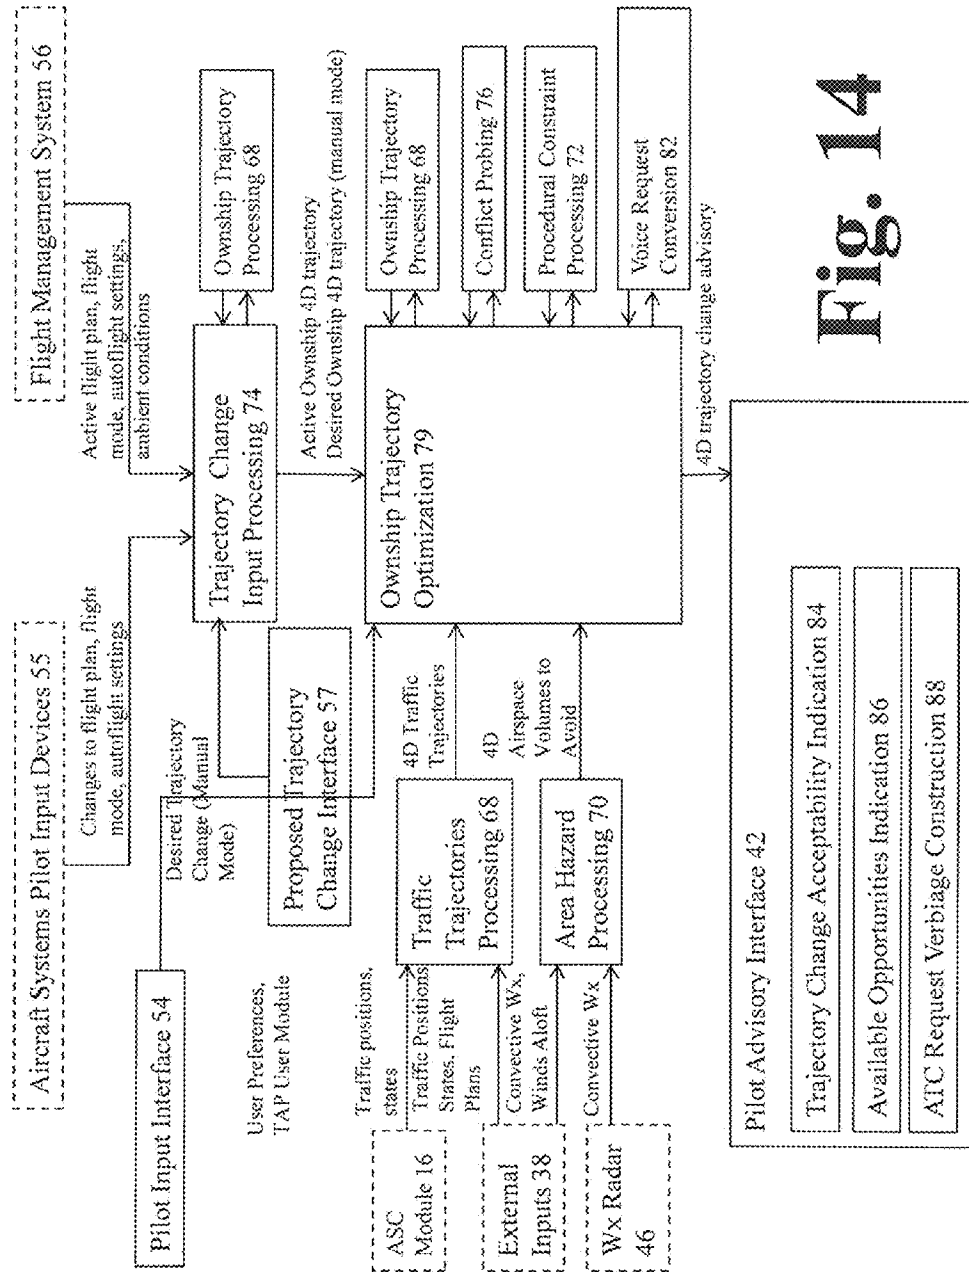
Aircraft Systems Pilot Input Devices 55

Flight Management System 56

Changes to flight plan, flight mode, autoflight settings

Active flight plan, flight mode, autoflight settings, ambient conditions

Trajectory Change Input Processing 74

Ownship Trajectory Processing 68

Active Ownship 4D trajectory
Desired Ownship 4D trajectory (manual mode)

Ownship Trajectory Processing 68

Conflict Probing 76

Procedural Constraint Processing 72

Voice Request Conversion 82

Ownship Trajectory Optimization 79

Pilot Input Interface 54

Desired Trajectory Change (Manual Mode)

Proposed Trajectory Change Interface 57

User Preferences, TAP User Module

Traffic positions, states

ASC Module 16

Traffic Positions Flight States, Flight Plans

Traffic Trajectories Processing 68

4D Traffic Trajectories

External Inputs 38

Convective Wx, Winds Aloft

Area Hazard Processing 70

4D Airspace Volumes to Avoid

Wx Radar 46

Convective Wx

4D trajectory change advisory

Pilot Advisory Interface 42

Trajectory Change Acceptability Indication 84

Available Opportunities Indication 86

ATC Request Verbiage Construction 88

Fig. 14